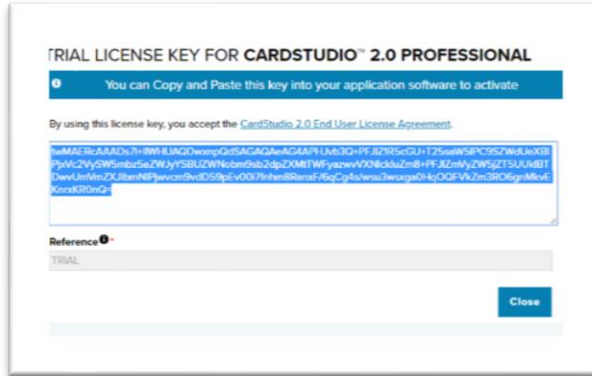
TRIAL LICENSE KEY FOR CARDSTUDIO™ 2.0 PROFESSIONAL

You can Copy and Paste this key into your application software to activate

By using this license key, you accept the CardStudio 2.0 End User License Agreement.

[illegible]

Reference *

TRIAL

Close